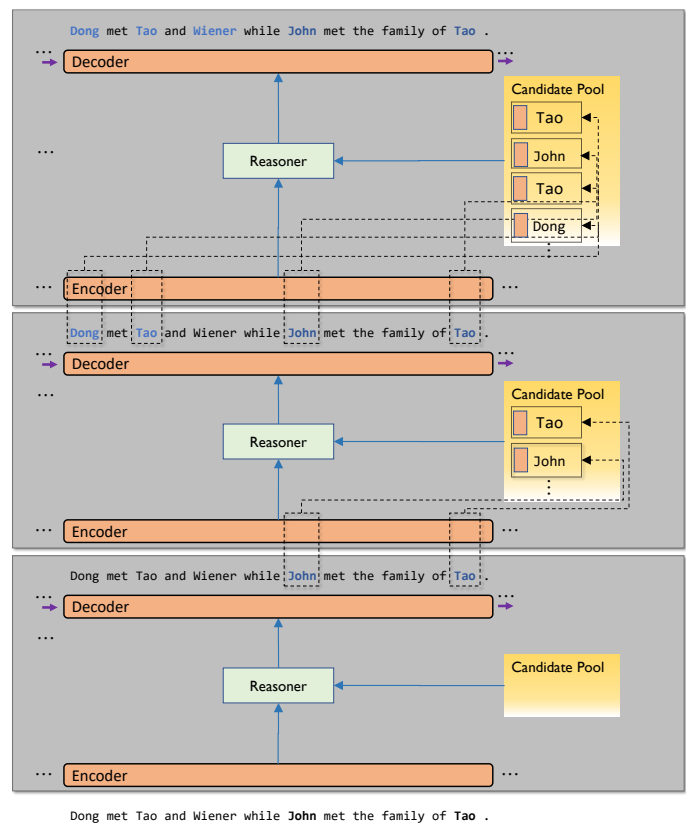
Dong met Tao and Wiener while John met the family of Tao .

...
Decoder
...
Candidate Pool
Tao
John
Tao
Dong
...
Reasoner
...
Encoder
...

Dong met Tao and Wiener while John met the family of Tao .

...
Decoder
...
Candidate Pool
Tao
John
Reasoner
...
Encoder
...

Dong met Tao and Wiener while John met the family of Tao .

...
Decoder
...
Candidate Pool
Reasoner
...
Encoder
...

Dong met Tao and Wiener while John met the family of Tao .